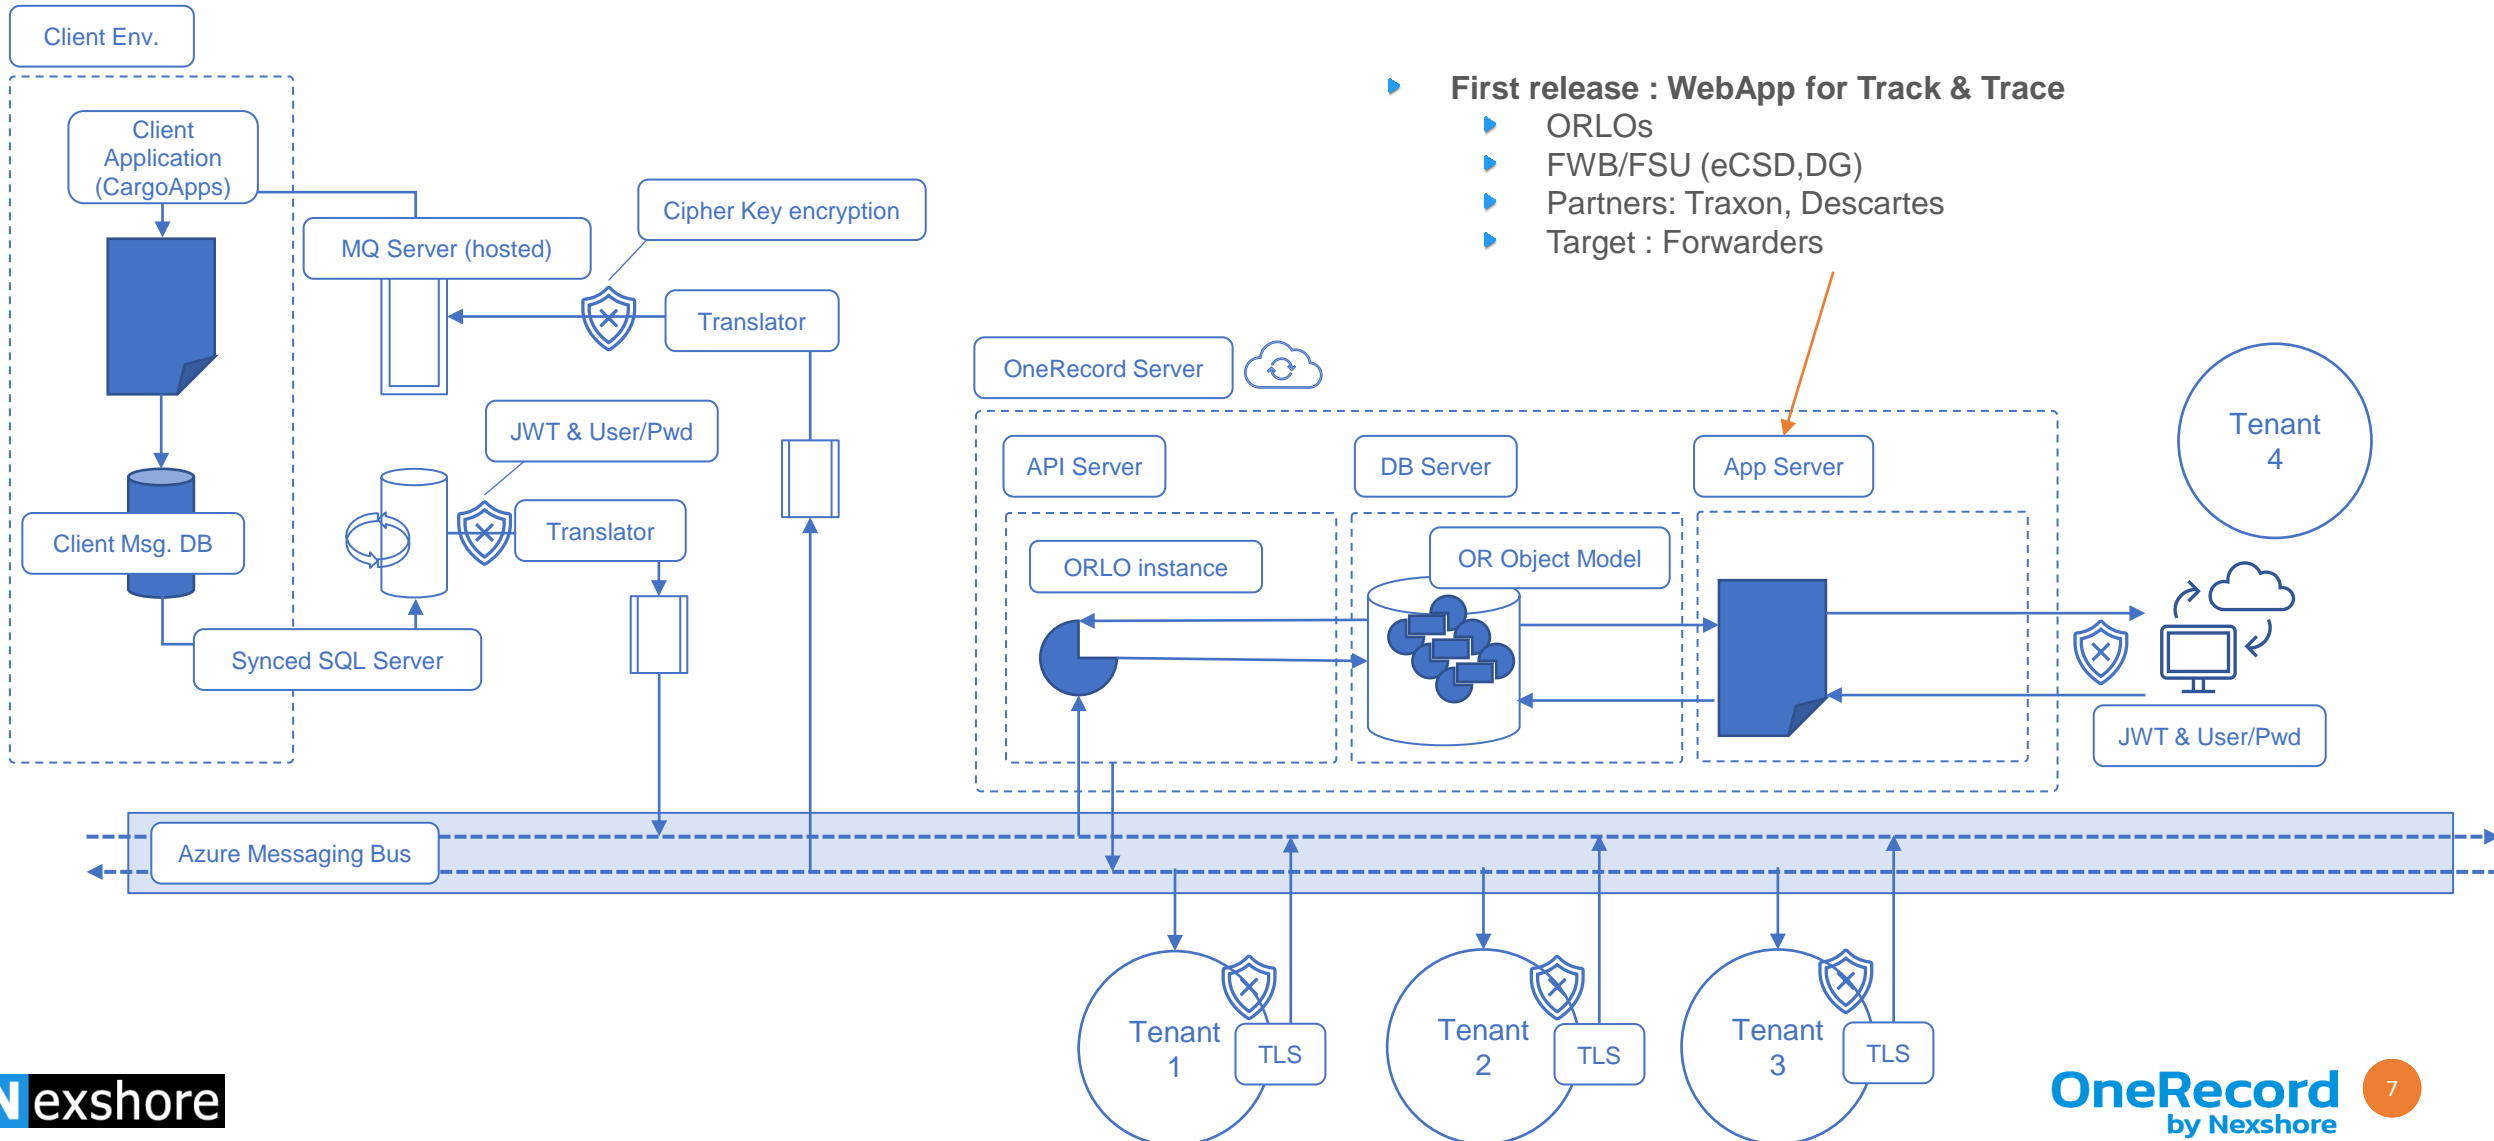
Client Env.

Client Application (CargoApps)

Client Msg. DB

Synced SQL Server

MQ Server (hosted)

Cipher Key encryption

Translator

JWT & User/Pwd

Translator

First release : WebApp for Track & Trace
ORLOs
FWB/FSU (eCSD,DG)
Partners: Traxon, Descartes
Target : Forwarders

OneRecord Server

API Server

DB Server

App Server

ORLO instance

OR Object Model

Tenant 4

JWT & User/Pwd

Azure Messaging Bus

Tenant 1

TLS

Tenant 2

TLS

Tenant 3

TLS

Nexshore

OneRecord by Nexshore

7